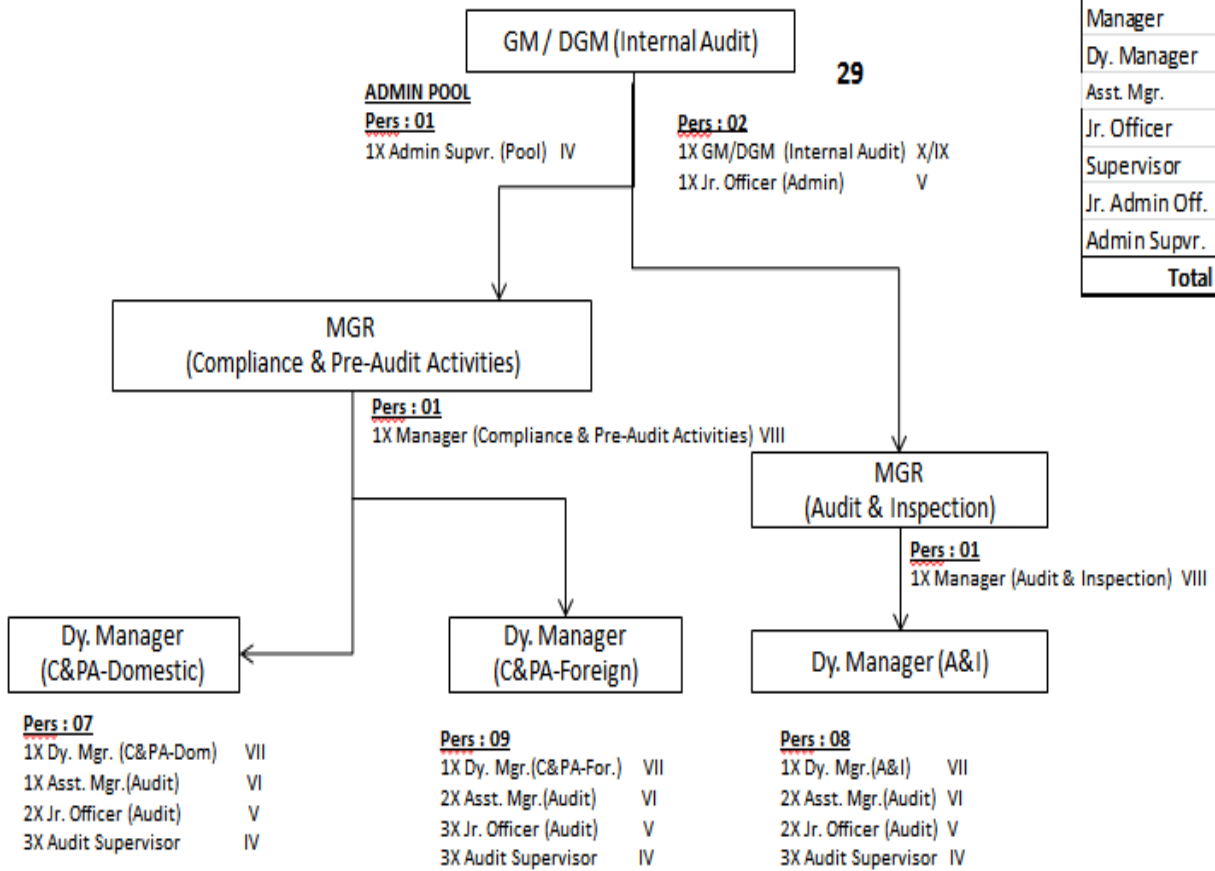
GM / DGM (Internal Audit)

29

| Manager |
|---|
| Dy. Manager |
| Asst. Mgr. |
| Jr. Officer |
| Supervisor |
| Jr. Admin Off. |
| Admin Supvr. |
| Total |

ADMIN POOL
Pers : 01
1X Admin Supvr. (Pool) IV

Pers : 02
1X GM/DGM (Internal Audit) X/IX
1X Jr. Officer (Admin) V

MGR
(Compliance & Pre-Audit Activities)

Pers : 01
1X Manager (Compliance & Pre-Audit Activities) VIII

MGR
(Audit & Inspection)

Pers : 01
1X Manager (Audit & Inspection) VIII

Dy. Manager
(C&PA-Domestic)

Dy. Manager
(C&PA-Foreign)

Dy. Manager (A&I)

Pers : 07
1X Dy. Mgr. (C&PA-Dom) VII
1X Asst. Mgr.(Audit) VI
2X Jr. Officer (Audit) V
3X Audit Supervisor IV

Pers : 09
1X Dy. Mgr.(C&PA-For.) VII
2X Asst. Mgr.(Audit) VI
3X Jr. Officer (Audit) V
3X Audit Supervisor IV

Pers : 08
1X Dy. Mgr.(A&I) VII
2X Asst. Mgr.(Audit) VI
2X Jr. Officer (Audit) V
3X Audit Supervisor IV